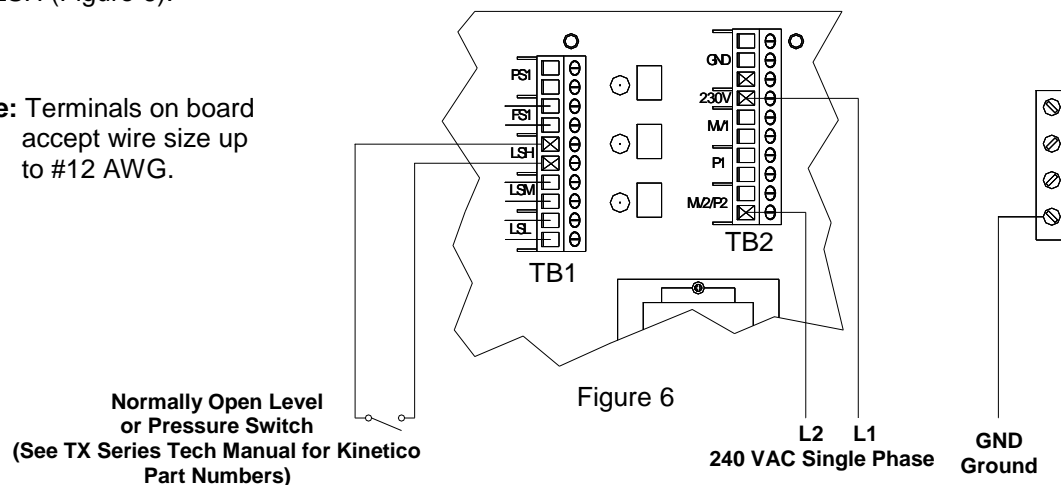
LSH (Figure 6).

e: Terminals on board accept wire size up to #12 AWG.

FS1
FS1
LSH
LSM
LSL
TB1

GND
230V
M/1
P1
M/2/P2
TB2

Figure 6

Normally Open Level or Pressure Switch (See TX Series Tech Manual for Kinetico Part Numbers)

L2 L1
240 VAC Single Phase

GND
Ground